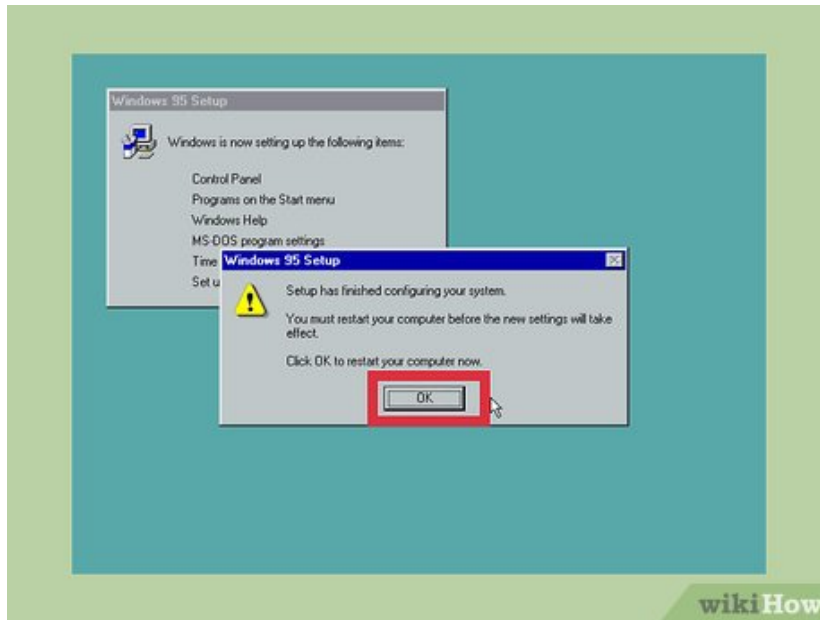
Windows 95 Setup

Windows is now setting up the following items:

Control Panel
Programs on the Start menu
Windows Help
MS-DOS program settings
Time
Set u

Windows 95 Setup

Setup has finished configuring your system.

You must restart your computer before the new settings will take effect.

Click OK to restart your computer now.

OK

wikiHow